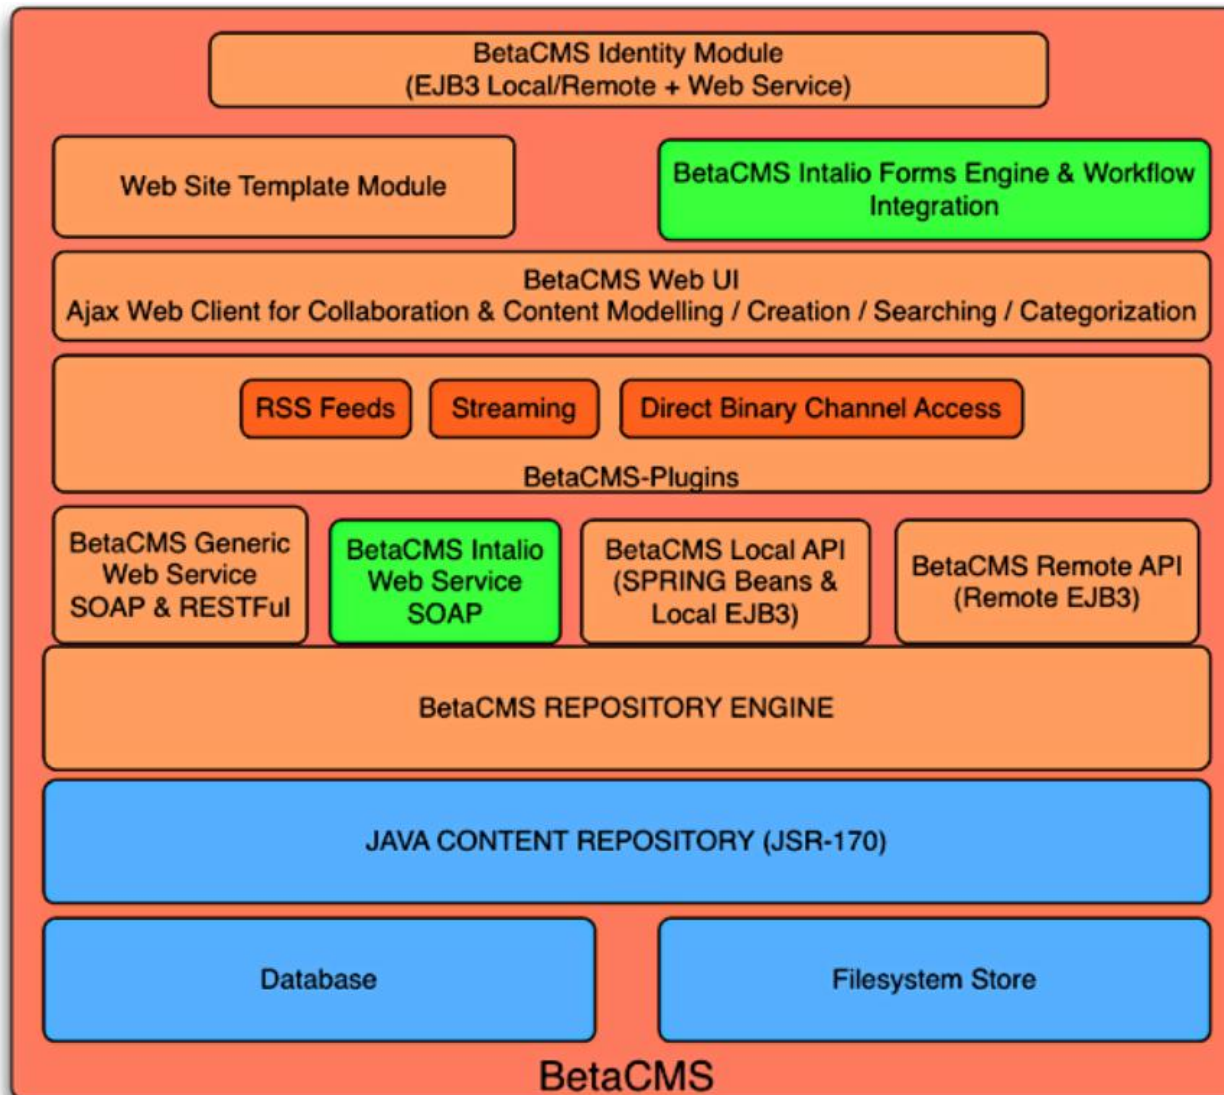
BetaCMS Identity Module
(EJB3 Local/Remote + Web Service)

Web Site Template Module

BetaCMS Intalio Forms Engine & Workflow Integration

BetaCMS Web UI
Ajax Web Client for Collaboration & Content Modelling / Creation / Searching / Categorization

RSS Feeds

Streaming

Direct Binary Channel Access

BetaCMS-Plugins

BetaCMS Generic Web Service SOAP & RESTFul

BetaCMS Intalio Web Service SOAP

BetaCMS Local API (SPRING Beans & Local EJB3)

BetaCMS Remote API (Remote EJB3)

BetaCMS REPOSITORY ENGINE

JAVA CONTENT REPOSITORY (JSR-170)

Database

Filesystem Store

BetaCMS